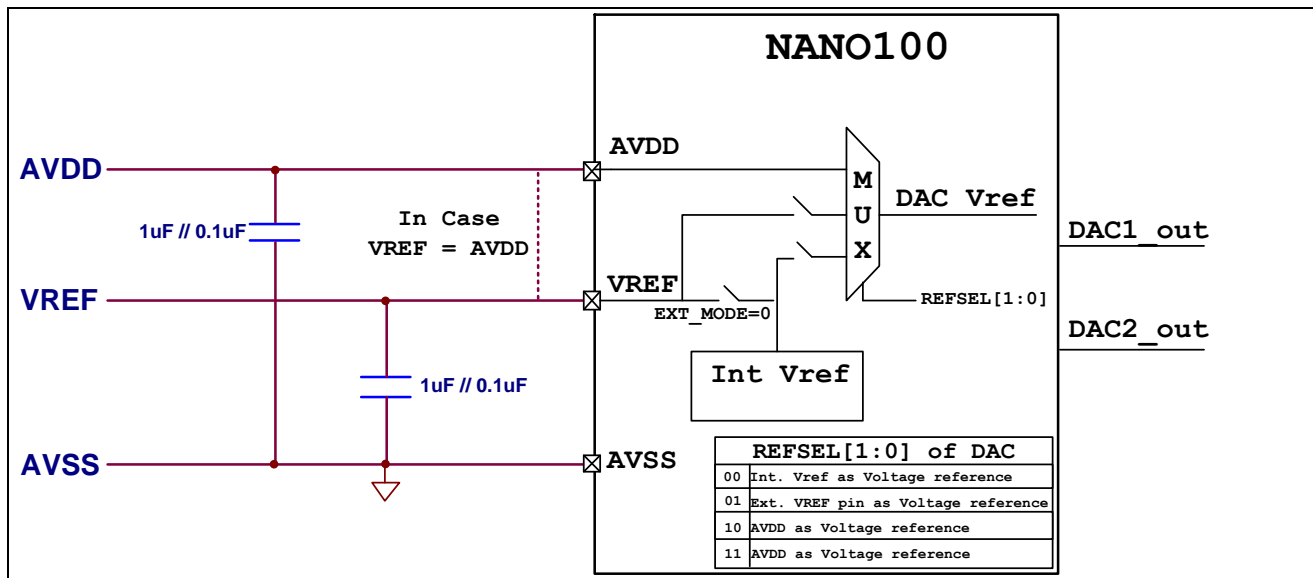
NANO100

AVDD

1uF // 0.1uF

In Case
VREF = AVDD

VREF

1uF // 0.1uF

AVSS

AVDD

M
U
X

DAC Vref

DAC1_out

VREF

EXT_MODE=0

REFSEL[1:0]

DAC2_out

Int Vref

AVSS

| REFSEL[1:0] of DAC | |
|---|---|
| 00 | Int. Vref as Voltage reference |
| 01 | Ext. VREF pin as Voltage reference |
| 10 | AVDD as Voltage reference |
| 11 | AVDD as Voltage reference |